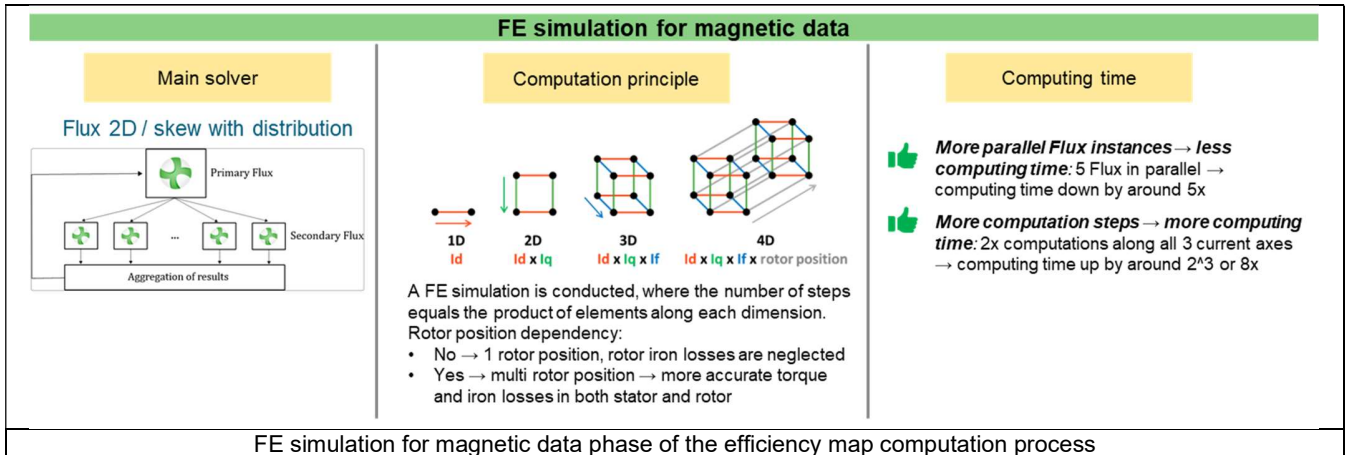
FE simulation for magnetic data

Main solver

Flux 2D / skew with distribution

Primary Flux

...

Secondary Flux

Aggregation of results

Computation principle

1D
Id

2D
Id x Iq

3D
Id x Iq x If

4D
Id x Iq x If x rotor position

A FE simulation is conducted, where the number of steps equals the product of elements along each dimension.
Rotor position dependency:
• No → 1 rotor position, rotor iron losses are neglected
• Yes → multi rotor position → more accurate torque and iron losses in both stator and rotor

Computing time

More parallel Flux instances → less computing time: 5 Flux in parallel → computing time down by around 5x

More computation steps → more computing time: 2x computations along all 3 current axes → computing time up by around 2^3 or 8x

FE simulation for magnetic data phase of the efficiency map computation process